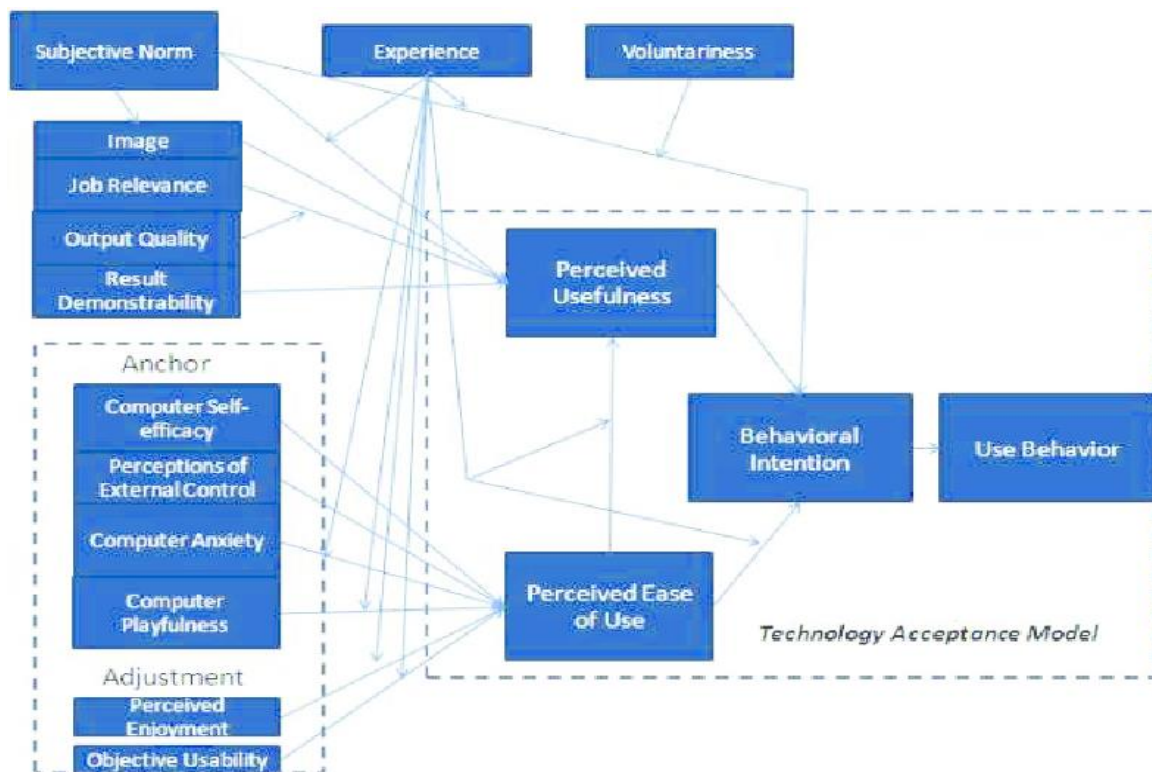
Subjective Norm

Experience

Voluntariness

Image

Job Relevance

Output Quality

Result Demonstrability

Anchor

Computer Self-efficacy

Perceptions of External Control

Computer Anxiety

Computer Playfulness

Adjustment

Perceived Enjoyment

Objective Usability

Perceived Usefulness

Perceived Ease of Use

Behavioral Intention

Use Behavior

Technology Acceptance Model